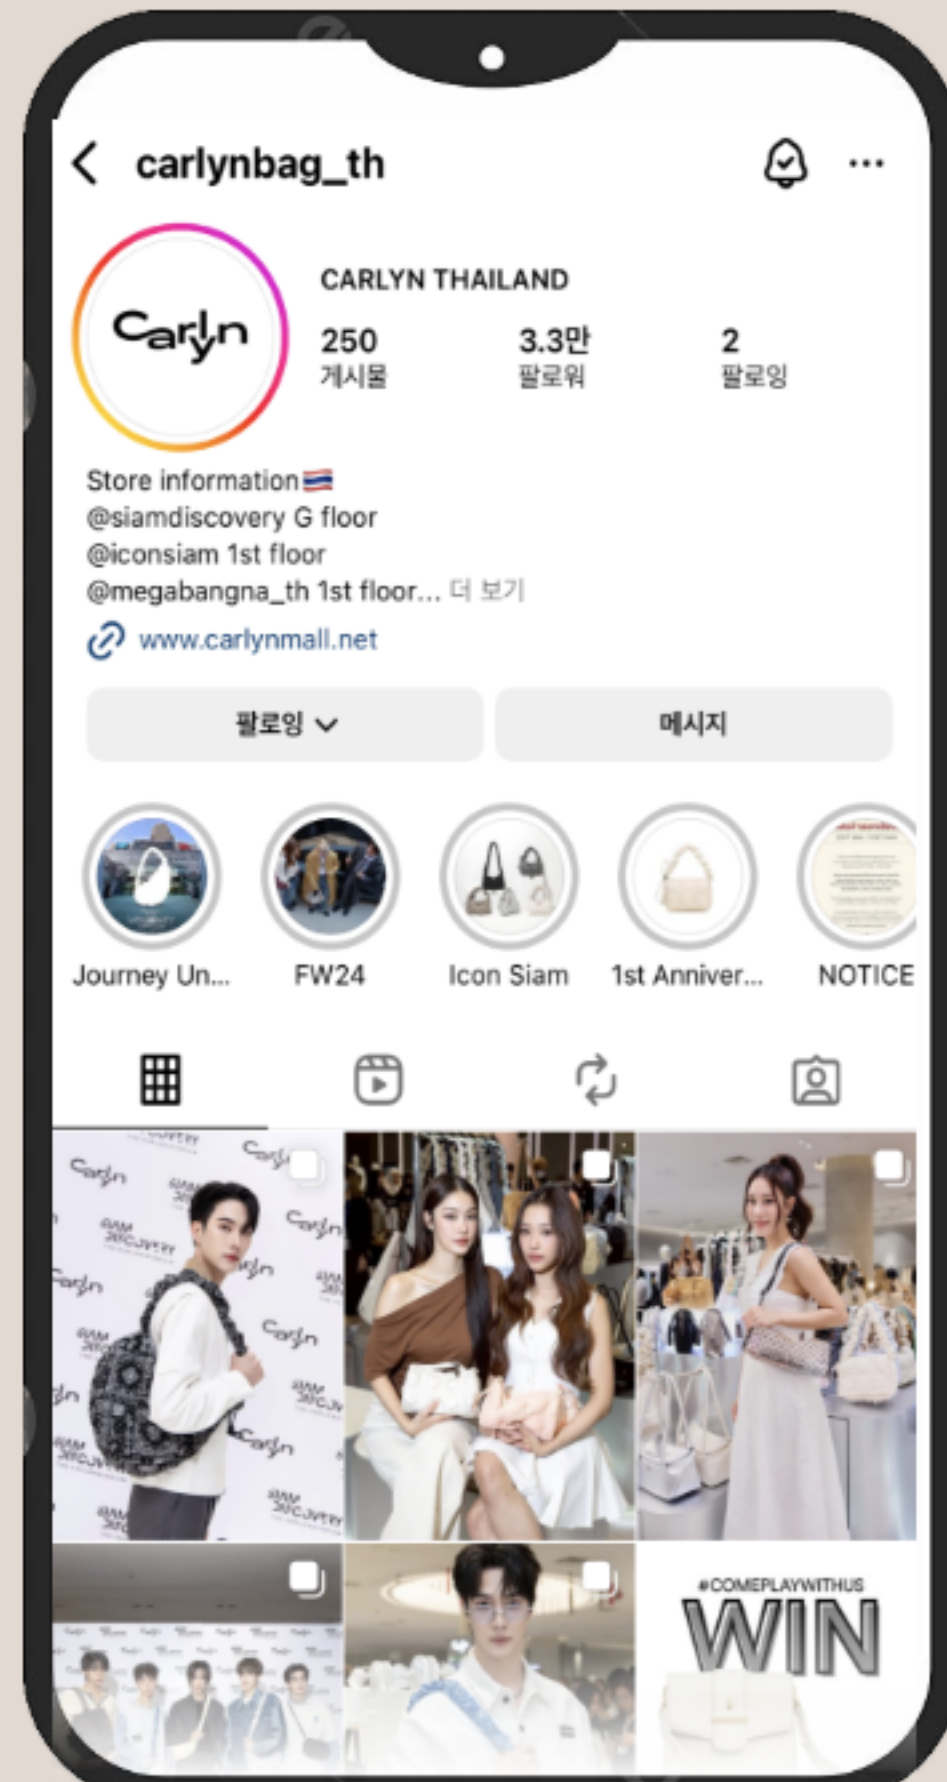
carlynbag_th

Carlyn

CARLYN THAILAND

250
게시물

3.3만
팔로워

2
팔로잉

Store information🇹🇭
@siamdiscovery G floor
@iconsiam 1st floor
@megabangna_th 1st floor... 더 보기

www.carlynmall.net

팔로잉

메시지

Journey Un...

FW24

Icon Siam

1st Anniver...

NOTICE

#COMEPLAYWITHUS
WIN